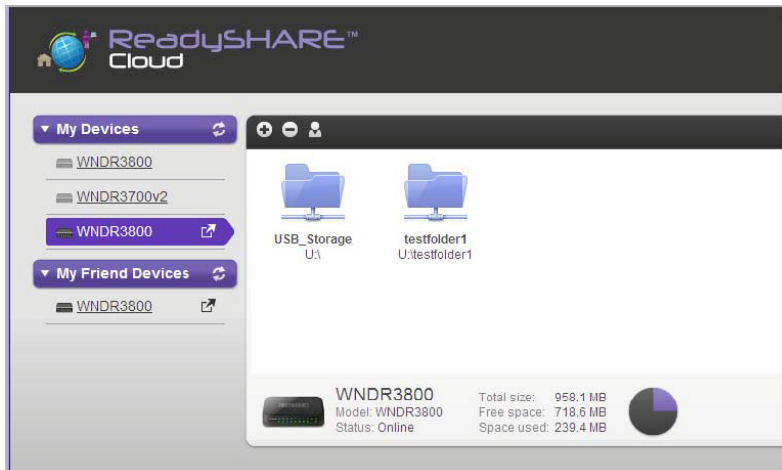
ReadySHARE™ Cloud

▼ My Devices

WNDR3800

WNDR3700v2

WNDR3800

▼ My Friend Devices

WNDR3800

USB_Storage
U:\

testfolder1
U:\testfolder1

WNDR3800
Model: WNDR3800
Status: Online

Total size: 958.1 MB
Free space: 718.6 MB
Space used: 239.4 MB